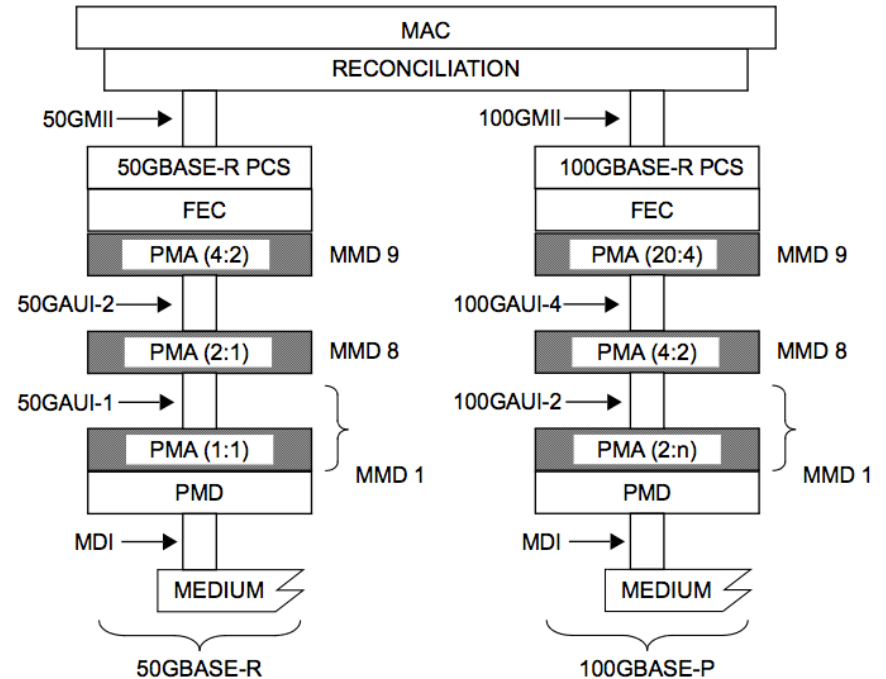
MAC

RECONCILIATION

50GMII

50GBASE-R PCS

FEC

PMA (4:2)

MMD 9

50GAUI-2

PMA (2:1)

MMD 8

50GAUI-1

PMA (1:1)

MMD 1

PMD

MDI

MEDIUM

50GBASE-R

100GMII

100GBASE-R PCS

FEC

PMA (20:4)

MMD 9

100GAUI-4

PMA (4:2)

MMD 8

100GAUI-2

PMA (2:n)

MMD 1

PMD

MDI

MEDIUM

100GBASE-P